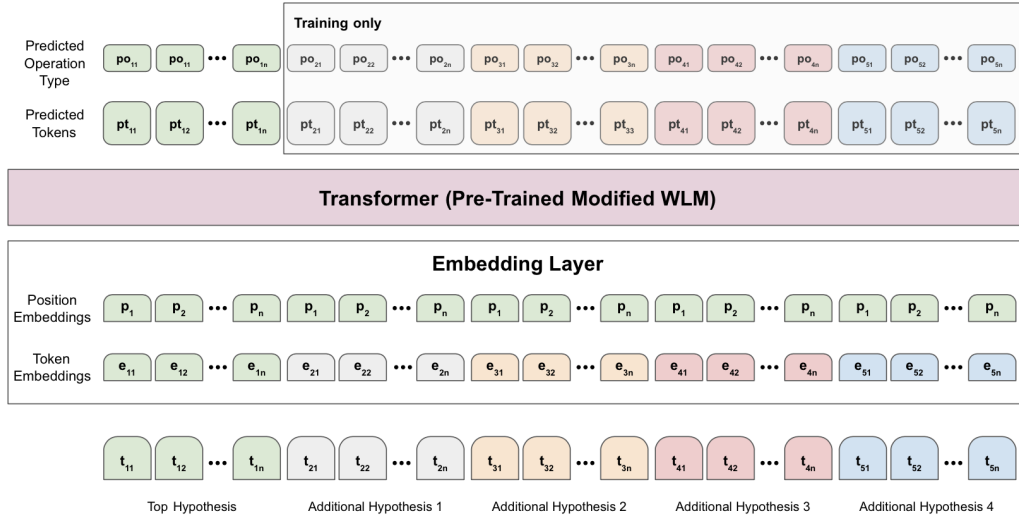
Training only

Predicted Operation Type $po_{11}$ $po_{11}$ ••• $po_{1n}$ $po_{21}$ $po_{22}$ ••• $po_{2n}$ $po_{31}$ $po_{32}$ ••• $po_{3n}$ $po_{41}$ $po_{42}$ ••• $po_{4n}$ $po_{51}$ $po_{52}$ ••• $po_{5n}$

Predicted Tokens $pt_{11}$ $pt_{12}$ ••• $pt_{1n}$ $pt_{21}$ $pt_{22}$ ••• $pt_{2n}$ $pt_{31}$ $pt_{32}$ ••• $pt_{33}$ $pt_{41}$ $pt_{42}$ ••• $pt_{4n}$ $pt_{51}$ $pt_{52}$ ••• $pt_{5n}$

Transformer (Pre-Trained Modified WLM)

Embedding Layer

Position Embeddings $p_1$ $p_2$ ••• $p_n$ $p_1$ $p_2$ ••• $p_n$ $p_1$ $p_2$ ••• $p_n$ $p_1$ $p_2$ ••• $p_n$ $p_1$ $p_2$ ••• $p_n$

Token Embeddings $e_{11}$ $e_{12}$ ••• $e_{1n}$ $e_{21}$ $e_{22}$ ••• $e_{2n}$ $e_{31}$ $e_{32}$ ••• $e_{3n}$ $e_{41}$ $e_{42}$ ••• $e_{4n}$ $e_{51}$ $e_{52}$ ••• $e_{5n}$

$t_{11}$ $t_{12}$ ••• $t_{1n}$ $t_{21}$ $t_{22}$ ••• $t_{2n}$ $t_{31}$ $t_{32}$ ••• $t_{3n}$ $t_{41}$ $t_{42}$ ••• $t_{4n}$ $t_{51}$ $t_{52}$ ••• $t_{5n}$

Top Hypothesis Additional Hypothesis 1 Additional Hypothesis 2 Additional Hypothesis 3 Additional Hypothesis 4